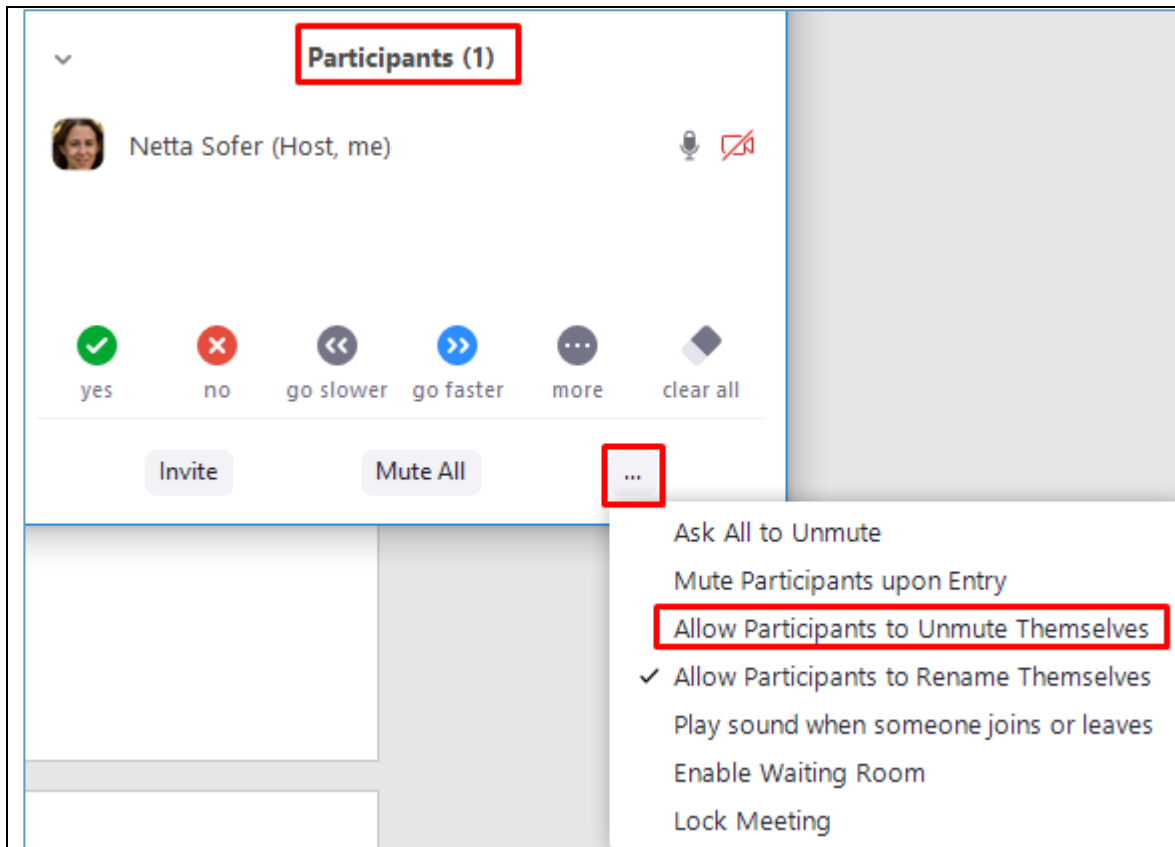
Participants (1)

Netta Sofer (Host, me)

yes
no
go slower
go faster
more
clear all

Invite
Mute All
...

Ask All to Unmute
Mute Participants upon Entry
Allow Participants to Unmute Themselves
✓ Allow Participants to Rename Themselves
Play sound when someone joins or leaves
Enable Waiting Room
Lock Meeting